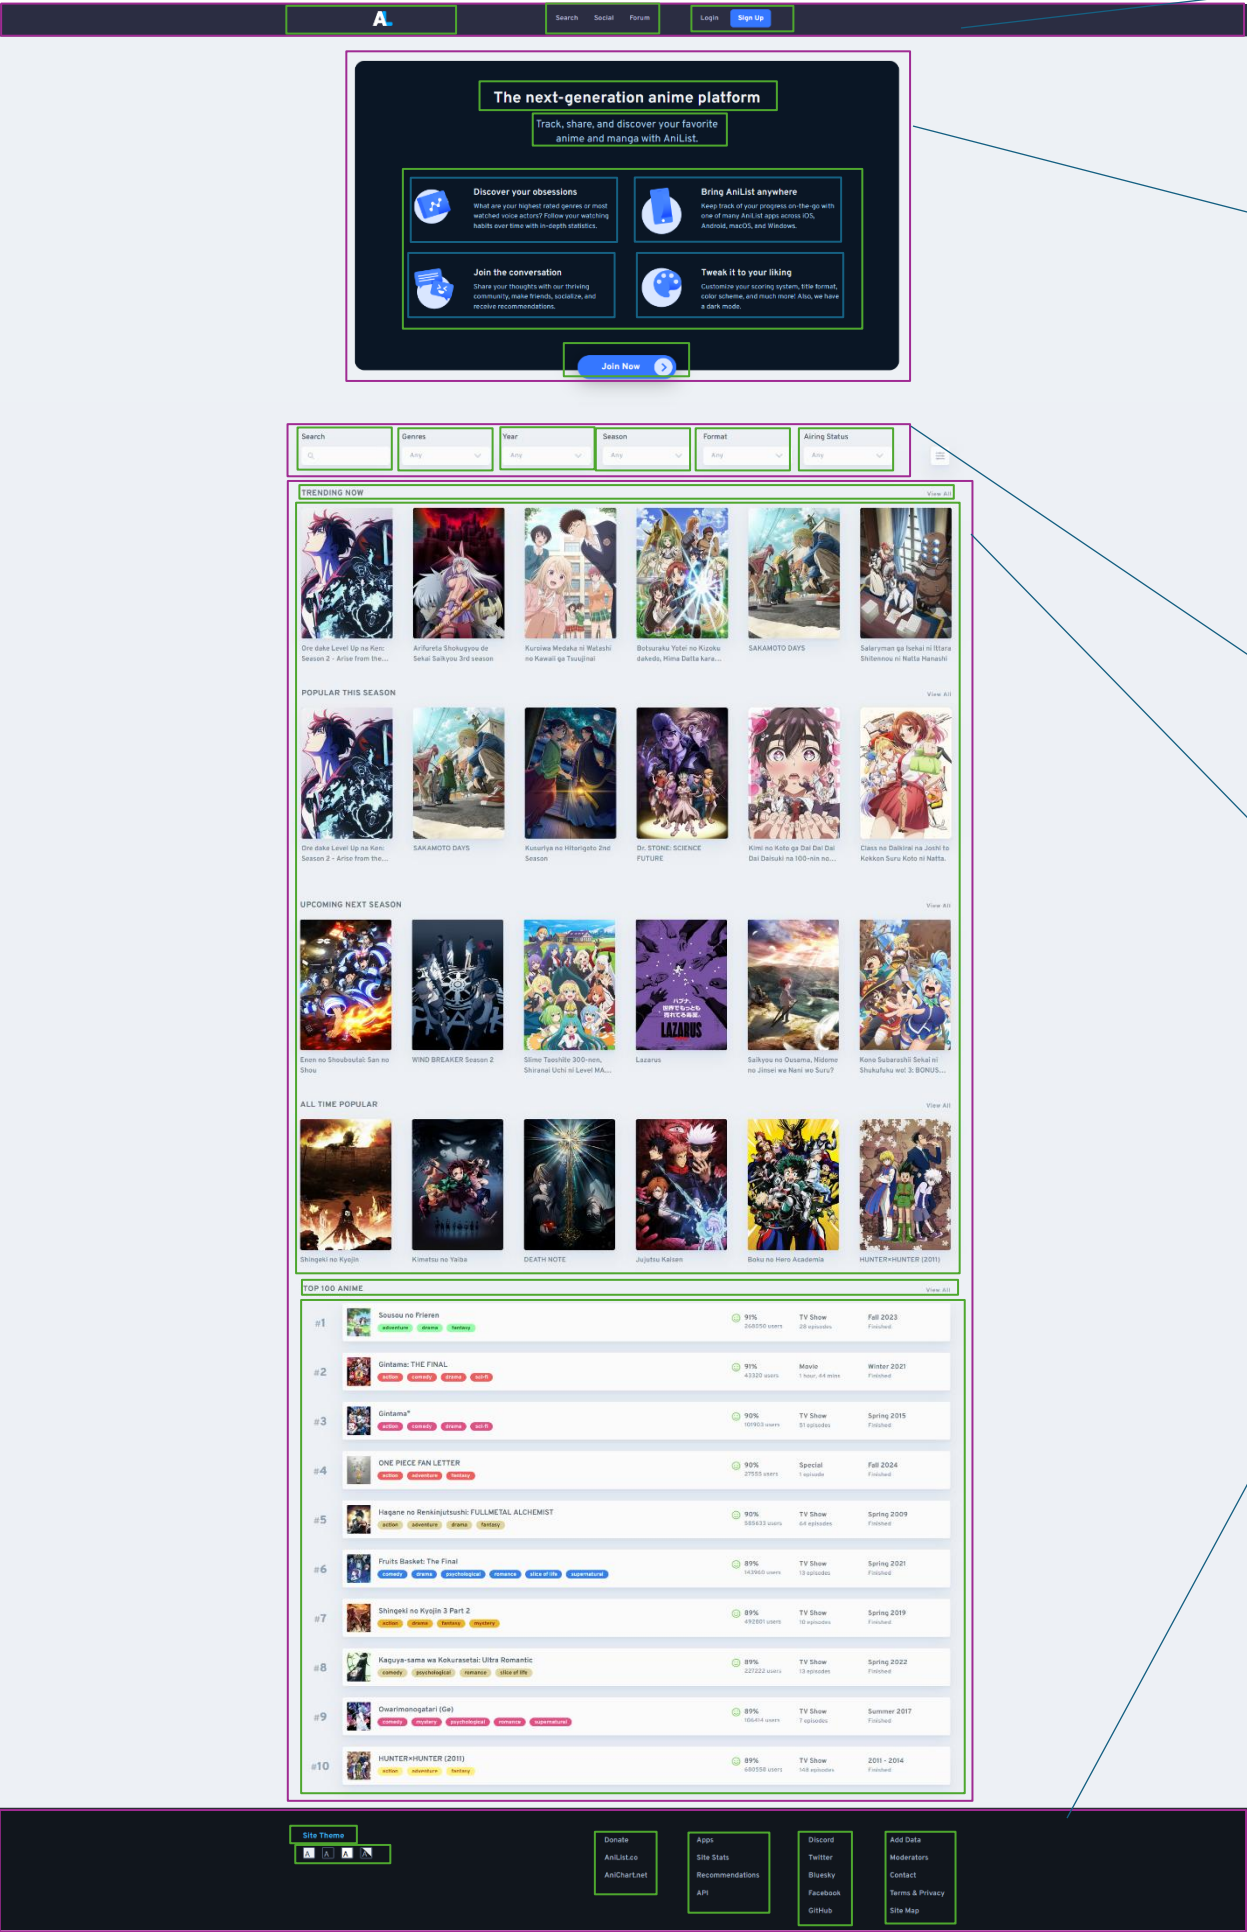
AL

Search Social Forum

Login Sign Up

The next-generation anime platform

Track, share, and discover your favorite anime and manga with AniList.

Discover your obsessions
What are your highest rated genres or most watched voice actors? Follow your watching habits over time with in-depth statistics.

Bring AniList anywhere
Keep track of your progress on-the-go with one of many AniList apps across iOS, Android, macOS, and Windows.

Join the conversation
Share your thoughts with our thriving community, make friends, socialize, and receive recommendations.

Tweak it to your liking
Customize your scoring system, title format, color scheme, and much more! Also, we have a dark mode.

Join Now

Search | Genres Any | Year Any | Season Any | Format Any | Airing Status Any

TRENDING NOW View All

Ore dake Level Up na Ken: Season 2 - Arise from the...
Arifureta Shokugyou de Sekai Saikyou 3rd season
Kuroiwa Medaka ni Watashi no Kawaii ga Tsuujinai
Botsuraku Yotei no Kizoku dakedo, Hima Datta kara...
SAKAMOTO DAYS
Salaryman ga Isekai ni Ittara Shitennou ni Natta Hanashi

POPULAR THIS SEASON View All

Ore dake Level Up na Ken: Season 2 - Arise from the...
SAKAMOTO DAYS
Kusuriya no Hitorigoto 2nd Season
Dr. STONE: SCIENCE FUTURE
Kimi no Koto ga Dai Dai Dai Dai Daisuki na 100-nin no...
Class no Daikirai na Joshi to Kekkon Suru Koto ni Natta.

UPCOMING NEXT SEASON View All

Enen no Shouboutai: San no Shou
WIND BREAKER Season 2
Slime Taoshite 300-nen, Shiranai Uchi ni Level MA...
Lazarus
Saikyou no Ousama, Nidome no Jinsei wa Nani wo Suru?
Kono Subarashii Sekai ni Shukufuku wo! 3: BONUS...

ALL TIME POPULAR View All

Shingeki no Kyojin
Kimetsu no Yaiba
DEATH NOTE
Jujutsu Kaisen
Boku no Hero Academia
HUNTER×HUNTER (2011)

TOP 100 ANIME View All

| # | Title | Genres | Score | Format | Season |
|---|---|---|---|---|---|
| #1 | Sousou no Frieren | adventure drama fantasy | 91% 268050 users | TV Show 28 episodes | Fall 2023 Finished |
| #2 | Gintama: THE FINAL | action comedy drama sci-fi | 91% 43320 users | Movie 1 hour, 44 mins | Winter 2021 Finished |
| #3 | Gintama° | action comedy drama sci-fi | 90% 101903 users | TV Show 51 episodes | Spring 2015 Finished |
| #4 | ONE PIECE FAN LETTER | action adventure fantasy | 90% 27555 users | Special 1 episode | Fall 2024 Finished |
| #5 | Hagane no Renkinjutsushi: FULLMETAL ALCHEMIST | action adventure drama fantasy | 90% 585433 users | TV Show 64 episodes | Spring 2009 Finished |
| #6 | Fruits Basket: The Final | comedy drama psychological romance slice of life supernatural | 89% 143960 users | TV Show 13 episodes | Spring 2021 Finished |
| #7 | Shingeki no Kyojin 3 Part 2 | action drama fantasy mystery | 89% 492801 users | TV Show 10 episodes | Spring 2019 Finished |
| #8 | Kaguya-sama wa Kokurasetai: Ultra Romantic | comedy psychological romance slice of life | 89% 227222 users | TV Show 13 episodes | Spring 2022 Finished |
| #9 | Owarimonogatari (Ge) | comedy mystery psychological romance supernatural | 89% 106414 users | TV Show 7 episodes | Summer 2017 Finished |
| #10 | HUNTER×HUNTER (2011) | action adventure fantasy | 89% 680558 users | TV Show 148 episodes | 2011 - 2014 Finished |

Site Theme
A A A A

Donate
AniList.co
AniChart.net

Apps
Site Stats
Recommendations
API

Discord
Twitter
Bluesky
Facebook
GitHub

Add Data
Moderators
Contact
Terms & Privacy
Site Map